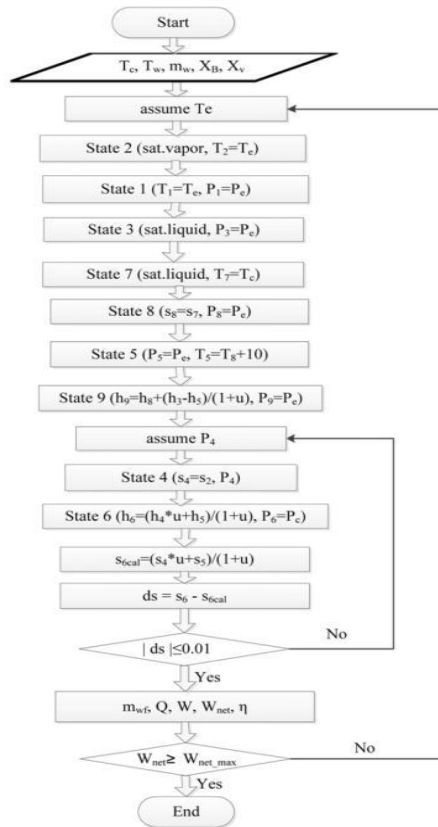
Start

$T_c$, $T_w$, $m_w$, $X_B$, $X_v$

assume Te

State 2 (sat.vapor, $T_2$=$T_e$)

State 1 ($T_1$=$T_e$, $P_1$=$P_e$)

State 3 (sat.liquid, $P_3$=$P_e$)

State 7 (sat.liquid, $T_7$=$T_c$)

State 8 ($s_8$=$s_7$, $P_8$=$P_e$)

State 5 ($P_5$=$P_e$, $T_5$=$T_8$+10)

State 9 ($h_9$=$h_8$+($h_3$-$h_5$)/(1+u), $P_9$=$P_e$)

assume $P_4$

State 4 ($s_4$=$s_2$, $P_4$)

State 6 ($h_6$=($h_4$*u+$h_5$)/(1+u), $P_6$=$P_e$)

$s_{6cal}$=($s_4$*u+$s_5$)/(1+u)

ds = $s_6$ - $s_{6cal}$

| ds |≤0.01

No

Yes

$m_{wf}$, Q, W, $W_{net}$, η

$W_{net}$≥ $W_{net\_max}$

No

Yes

End